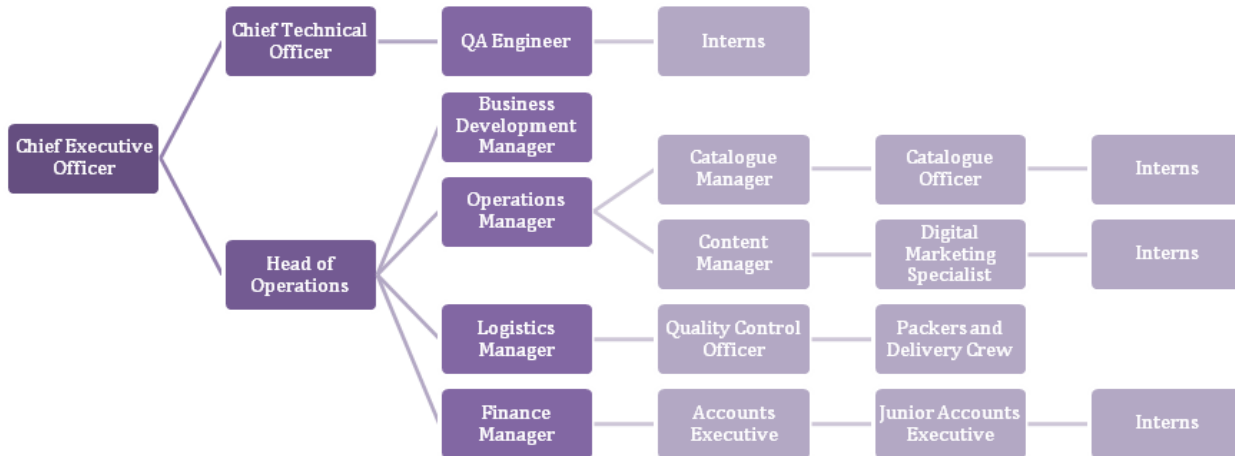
Chief Executive Officer

Chief Technical Officer

QA Engineer

Interns

Head of Operations

Business Development Manager

Operations Manager

Catalogue Manager

Catalogue Officer

Interns

Content Manager

Digital Marketing Specialist

Interns

Logistics Manager

Quality Control Officer

Packers and Delivery Crew

Finance Manager

Accounts Executive

Junior Accounts Executive

Interns